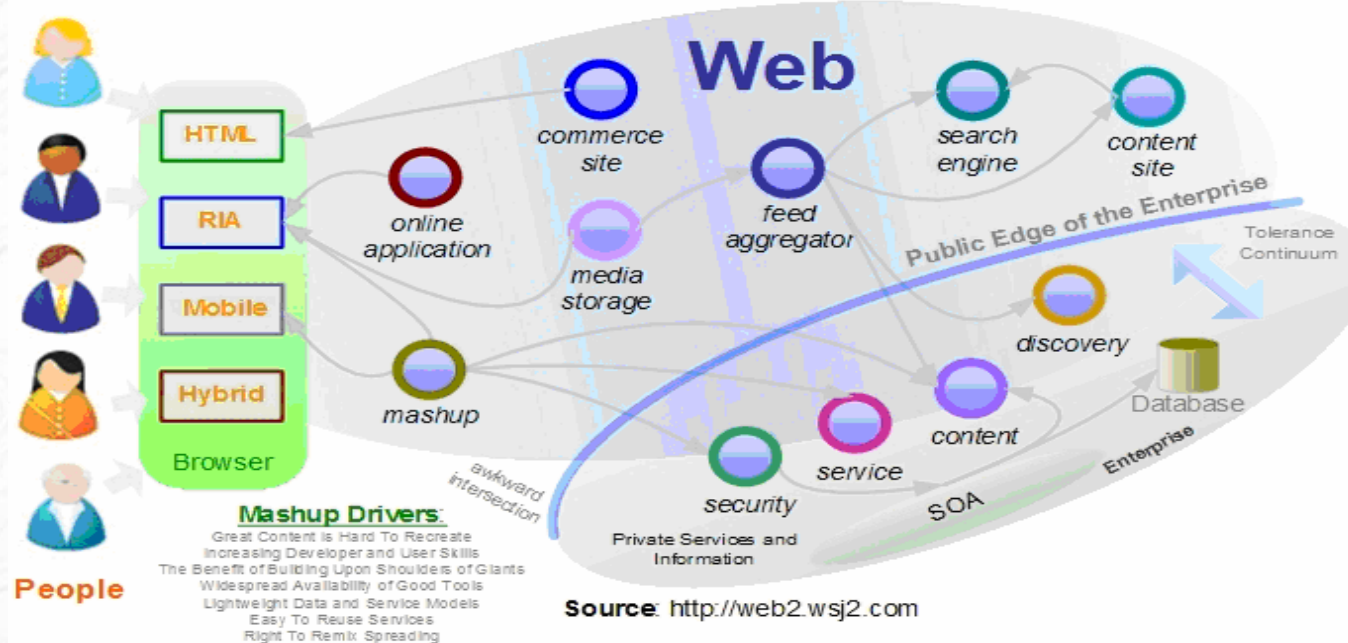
Web

HTML
RIA
Mobile
Hybrid
Browser

People

commerce site
online application
media storage
feed aggregator
search engine
content site
Public Edge of the Enterprise
Tolerance Continuum
discovery
mashup
content
Database
service
security
SOA
Enterprise
awkward intersection
Private Services and Information

Mashup Drivers:
Great Content is Hard To Recreate
Increasing Developer and User Skills
The Benefit of Building Upon Shoulders of Giants
Widespread Availability of Good Tools
Lightweight Data and Service Models
Easy To Reuse Services
Right To Remix Spreading

Source: http://web2.wsj2.com